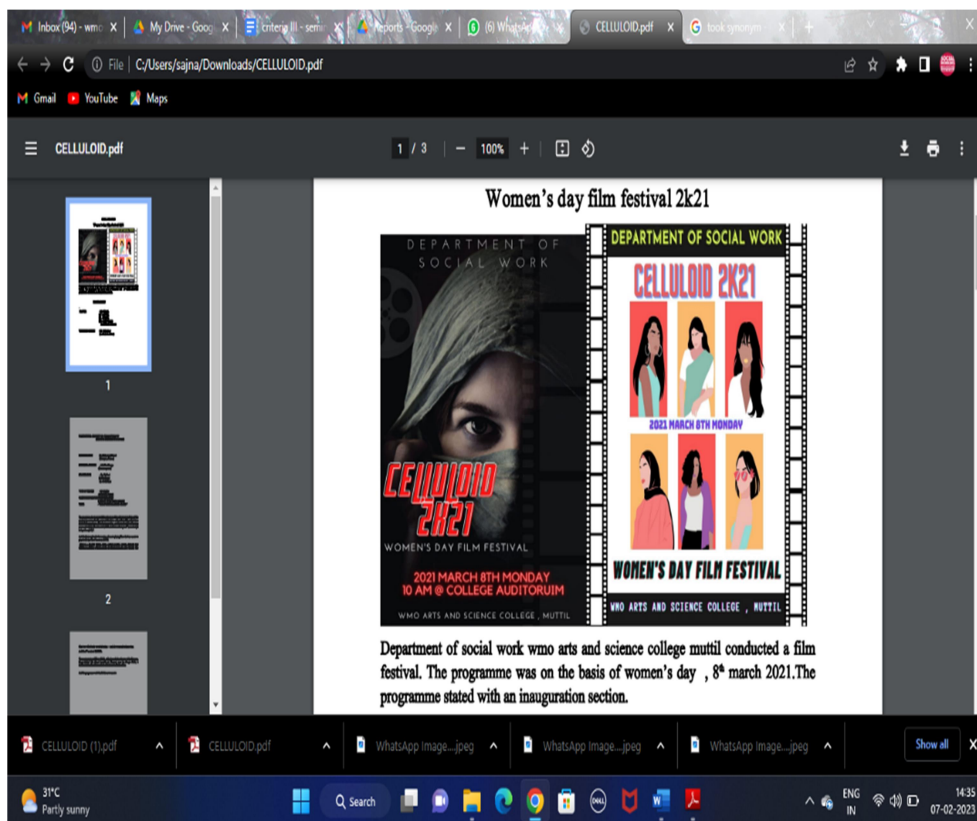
Inbox (94) - wmo | My Drive - Goog | criteria III - sem | Reports - Google | (6) WhatsApp | CELLULOID.pdf | took synonym | +

File | C:/Users/sajna/Downloads/CELLULOID.pdf

Gmail YouTube Maps

CELLULOID.pdf 1 / 3 | − 100% +

1

2

Women's day film festival 2k21

DEPARTMENT OF SOCIAL WORK

CELLULOID 2K21

WOMEN'S DAY FILM FESTIVAL

2021 MARCH 8TH MONDAY 10 AM @ COLLEGE AUDITORUIM

WMO ARTS AND SCIENCE COLLEGE, MUTTIL

DEPARTMENT OF SOCIAL WORK

CELLULOID 2K21

2021 MARCH 8TH MONDAY

WOMEN'S DAY FILM FESTIVAL

WMO ARTS AND SCIENCE COLLEGE , MUTTIL

Department of social work wmo arts and science college muttil conducted a film festival. The programme was on the basis of women's day , 8th march 2021.The programme stated with an inauguration section.

CELLULOID (1).pdf | CELLULOID.pdf | WhatsApp Image....jpeg | WhatsApp Image....jpeg | WhatsApp Image....jpeg | Show all

31°C Partly sunny | Search | ENG IN | 14:35 07-02-2023